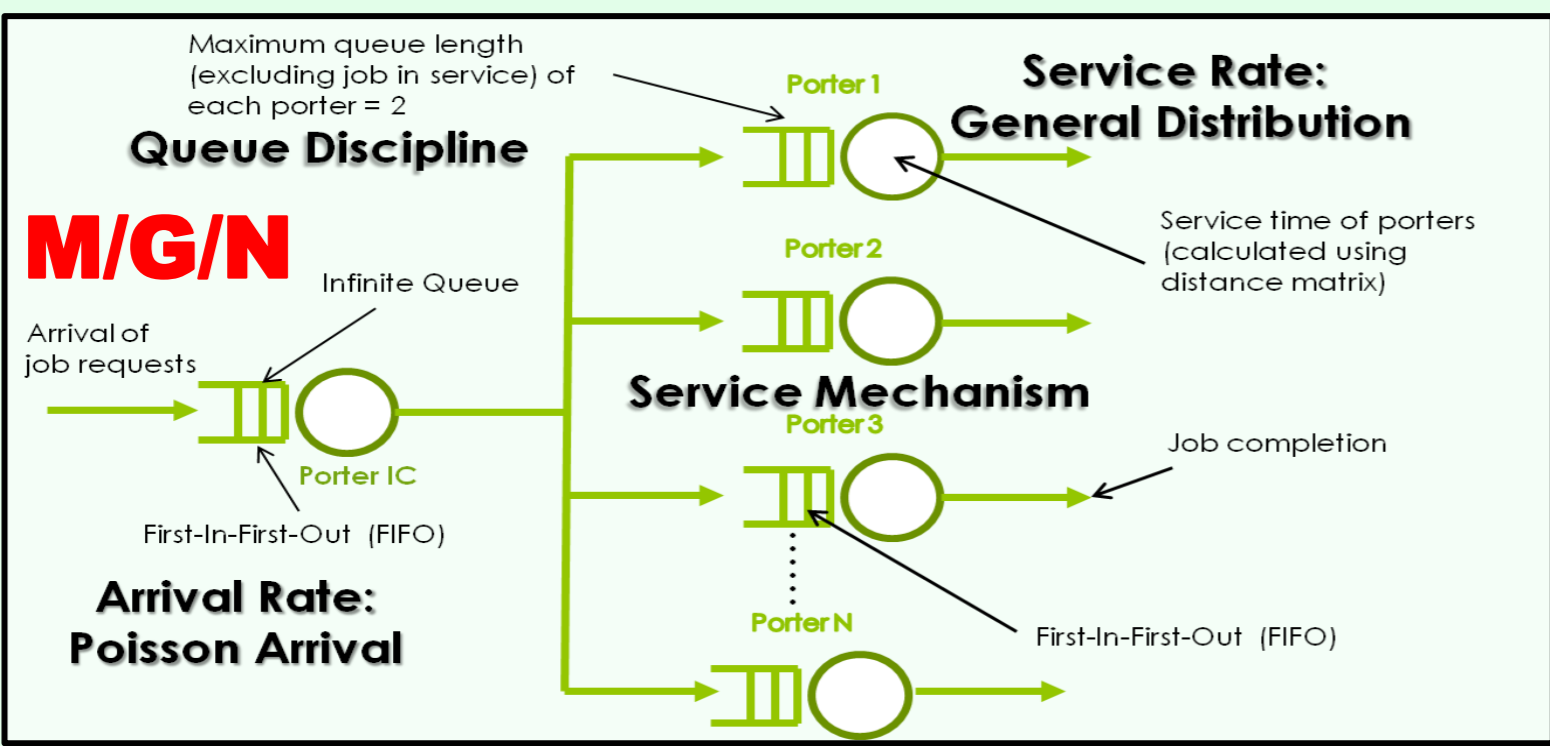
Maximum queue length (excluding job in service) of each porter = 2

Queue Discipline

Porter 1

Service Rate:
General Distribution

M/G/N

Service time of porters (calculated using distance matrix)

Porter 2

Infinite Queue

Arrival of job requests

Service Mechanism

Porter 3

Job completion

Porter IC

First-In-First-Out (FIFO)

Arrival Rate:
Poisson Arrival

Porter N

First-In-First-Out (FIFO)